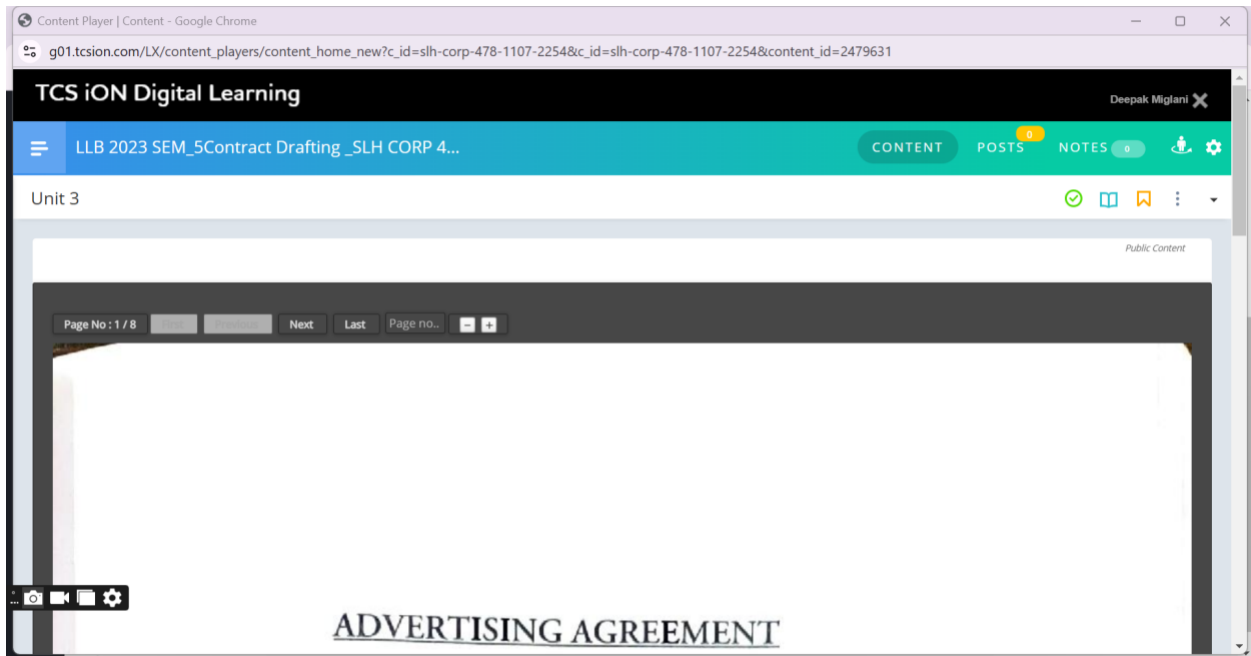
Content Player | Content - Google Chrome

g01.tcsion.com/LX/content_players/content_home_new?c_id=slh-corp-478-1107-2254&c_id=slh-corp-478-1107-2254&content_id=2479631

TCS iON Digital Learning

Deepak Miglani

LLB 2023 SEM_5Contract Drafting _SLH CORP 4...

CONTENT

POSTS 0

NOTES 0

Unit 3

Public Content

Page No : 1 / 8 First Previous Next Last Page no..

ADVERTISING AGREEMENT